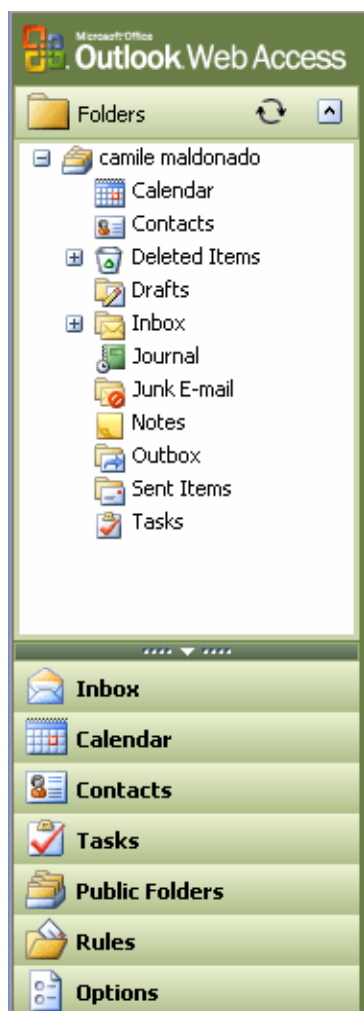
Microsoft Office
Outlook Web Access

Folders

camile maldonado
Calendar
Contacts
Deleted Items
Drafts
Inbox
Journal
Junk E-mail
Notes
Outbox
Sent Items
Tasks

Inbox
Calendar
Contacts
Tasks
Public Folders
Rules
Options